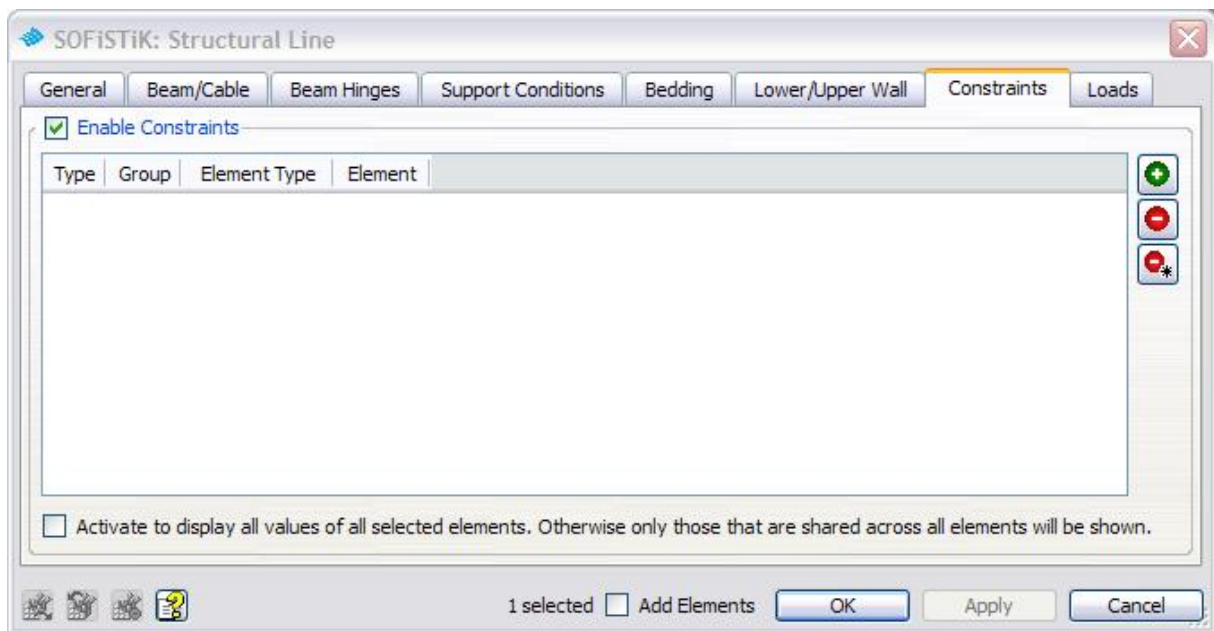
SOFiSTiK: Structural Line

General | Beam/Cable | Beam Hinges | Support Conditions | Bedding | Lower/Upper Wall | Constraints | Loads

Enable Constraints

| Type | Group | Element Type | Element |
|---|---|---|---|

Activate to display all values of all selected elements. Otherwise only those that are shared across all elements will be shown.

1 selected Add Elements OK Apply Cancel